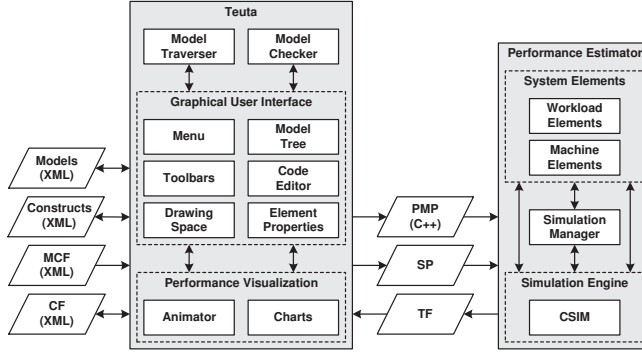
Models (XML)

Constructs (XML)

MCF (XML)

CF (XML)

Teuta

Model Traverser

Model Checker

Graphical User Interface

Menu

Model Tree

Toolbars

Code Editor

Drawing Space

Element Properties

Performance Visualization

Animator

Charts

PMP (C++)

SP

TF

Performance Estimator

System Elements

Workload Elements

Machine Elements

Simulation Manager

Simulation Engine

CSIM